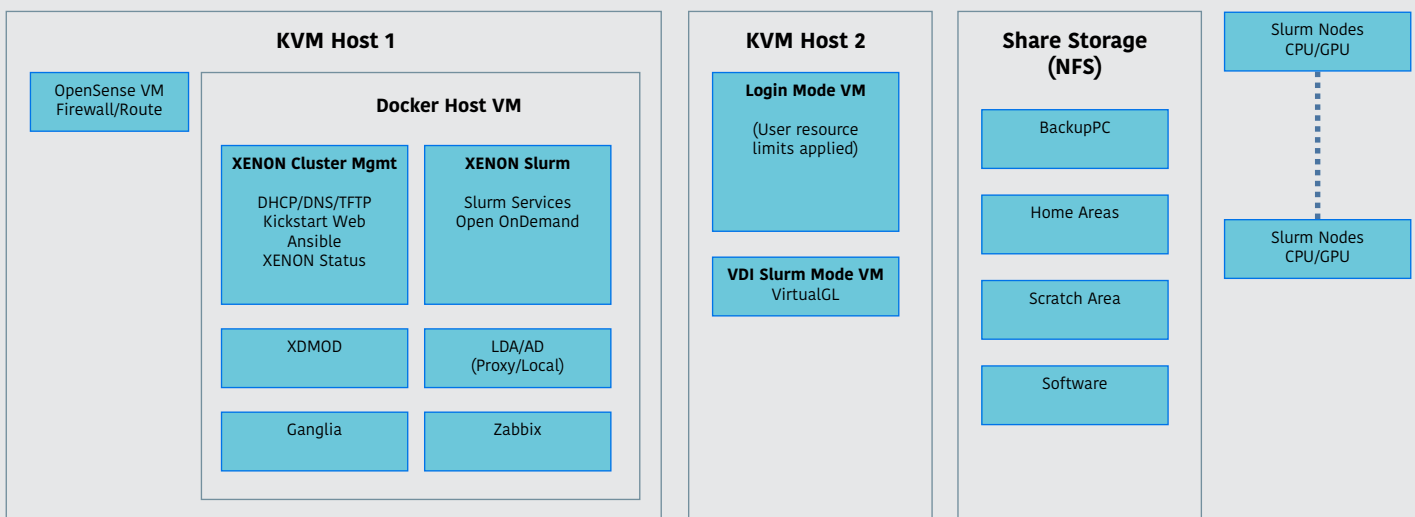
KVM Host 1

OpenSense VM
Firewall/Route

Docker Host VM

XENON Cluster Mgmt

DHCP/DNS/TFTP
Kickstart Web
Ansible
XENON Status

XENON Slurm

Slurm Services
Open OnDemand

XDMOD

LDA/AD
(Proxy/Local)

Ganglia

Zabbix

KVM Host 2

Login Mode VM

(User resource limits applied)

VDI Slurm Mode VM
VirtualGL

Share Storage
(NFS)

BackupPC

Home Areas

Scratch Area

Software

Slurm Nodes
CPU/GPU

Slurm Nodes
CPU/GPU